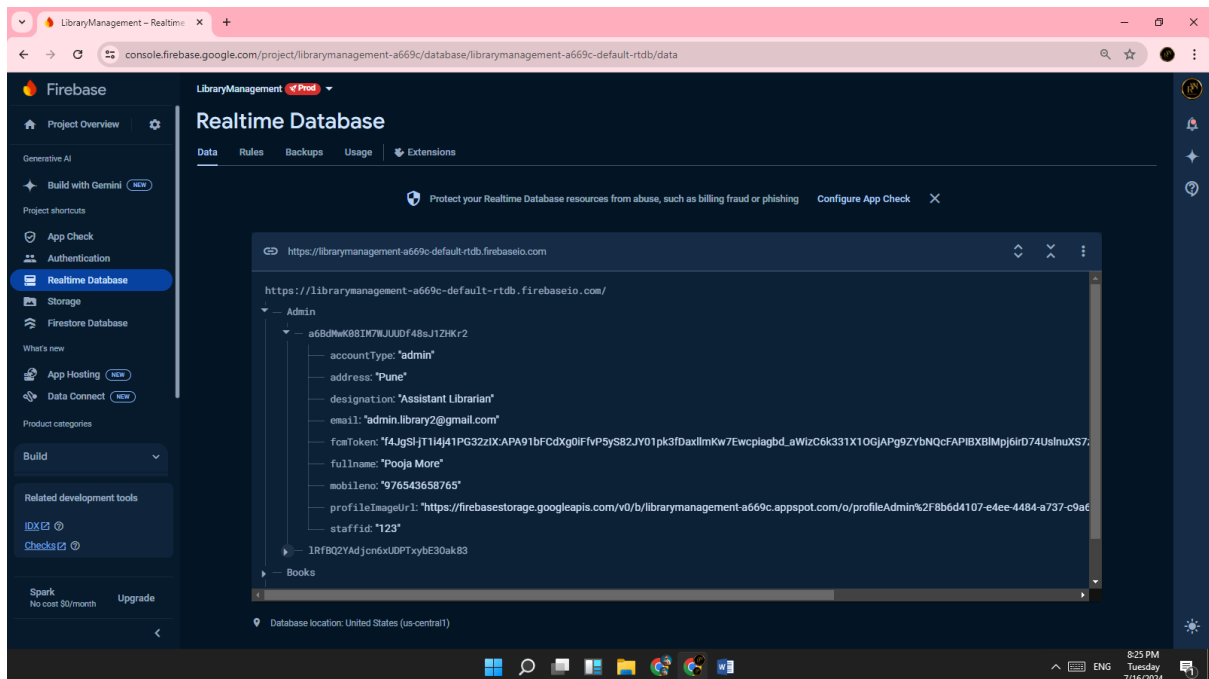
LibraryManagement – Realtime ×
+
console.firebase.google.com/project/librarymanagement-a669c/database/librarymanagement-a669c-default-rtdb/data

Firebase
Project Overview
Generative AI
Build with Gemini NEW
Project shortcuts
App Check
Authentication
Realtime Database
Storage
Firestore Database
What's new
App Hosting NEW
Data Connect NEW
Product categories
Build
Related development tools
IDX
Checks
Spark
No cost $0/month
Upgrade

LibraryManagement Prod
Realtime Database
Data Rules Backups Usage Extensions

Protect your Realtime Database resources from abuse, such as billing fraud or phishing Configure App Check

https://librarymanagement-a669c-default-rtdb.firebaseio.com

https://librarymanagement-a669c-default-rtdb.firebaseio.com/
Admin
a6BdMwK08IM7WJUUDf48sJ1ZHKr2
accountType: "admin"
address: "Pune"
designation: "Assistant Librarian"
email: "admin.library2@gmail.com"
fcmToken: "f4JgSl-jT1i4j41PG32zIX:APA91bFCdXg0iFfvP5yS82JY01pk3fDaxllmKw7Ewcpiagbd_aWizC6k331X1OGjAPg9ZYbNQcFAPIBXBlMpj6irD74UslnuXS7
fullname: "Pooja More"
mobileno: "976543658765"
profileImageUrl: "https://firebasestorage.googleapis.com/v0/b/librarymanagement-a669c.appspot.com/o/profileAdmin%2F8b6d4107-e4ee-4484-a737-c9a6
staffid: "123"
lRfBQ2YAdjcn6xUDPTxybE30ak83
Books

Database location: United States (us-central1)

ENG
8:25 PM
Tuesday
7/16/2024